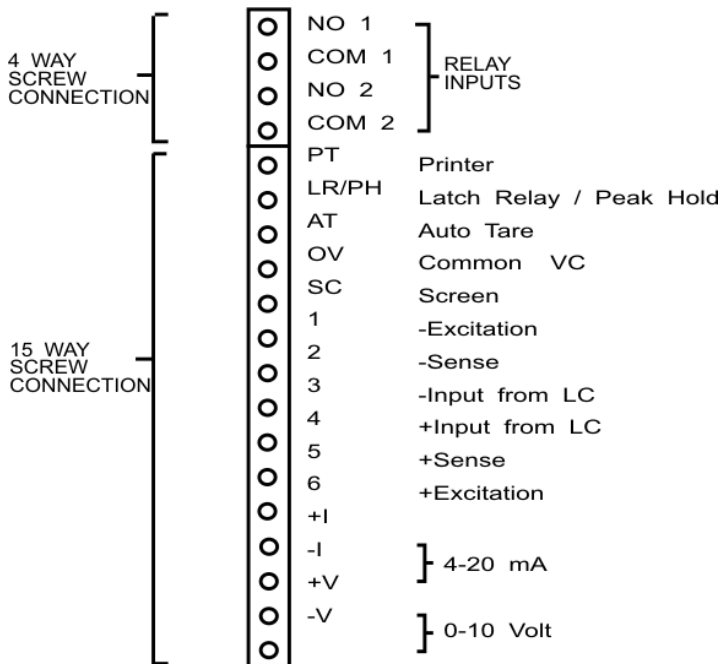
4 WAY SCREW CONNECTION

NO 1
COM 1
NO 2
COM 2

RELAY INPUTS

15 WAY SCREW CONNECTION

PT Printer
LR/PH Latch Relay / Peak Hold
AT Auto Tare
OV Common VC
SC Screen
1 -Excitation
2 -Sense
3 -Input from LC
4 +Input from LC
5 +Sense
6 +Excitation
+I
-I
+V
-V

4-20 mA

0-10 Volt